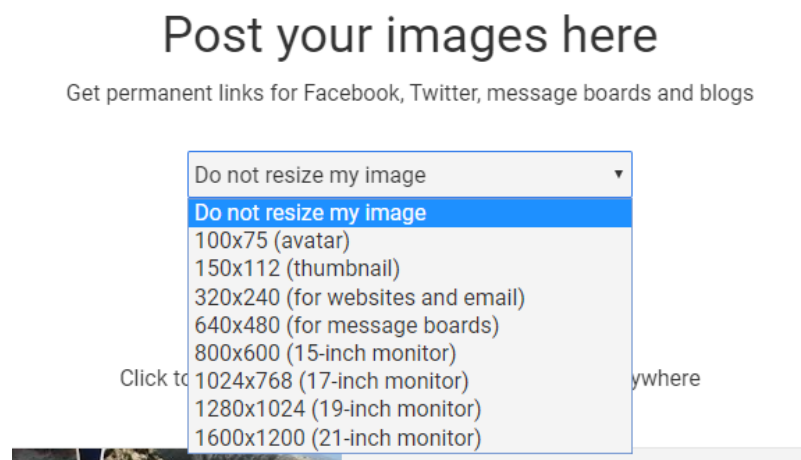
Post your images here

Get permanent links for Facebook, Twitter, message boards and blogs

Do not resize my image ▾

Do not resize my image
100x75 (avatar)
150x112 (thumbnail)
320x240 (for websites and email)
640x480 (for message boards)
800x600 (15-inch monitor)
1024x768 (17-inch monitor)
1280x1024 (19-inch monitor)
1600x1200 (21-inch monitor)

Click to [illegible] ywhere